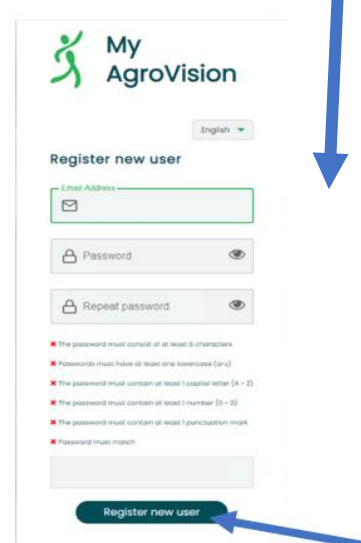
My AgroVision

English

Register new user

Email Address

Password

Repeat password

✖ The password must consist of at least 8 characters
✖ Passwords must have at least one lowercase (a-z)
✖ The password must contain at least 1 capital letter (A - Z)
✖ The password must contain at least 1 number (0 - 9)
✖ The password must contain at least 1 punctuation mark
✖ Password must match

Register new user